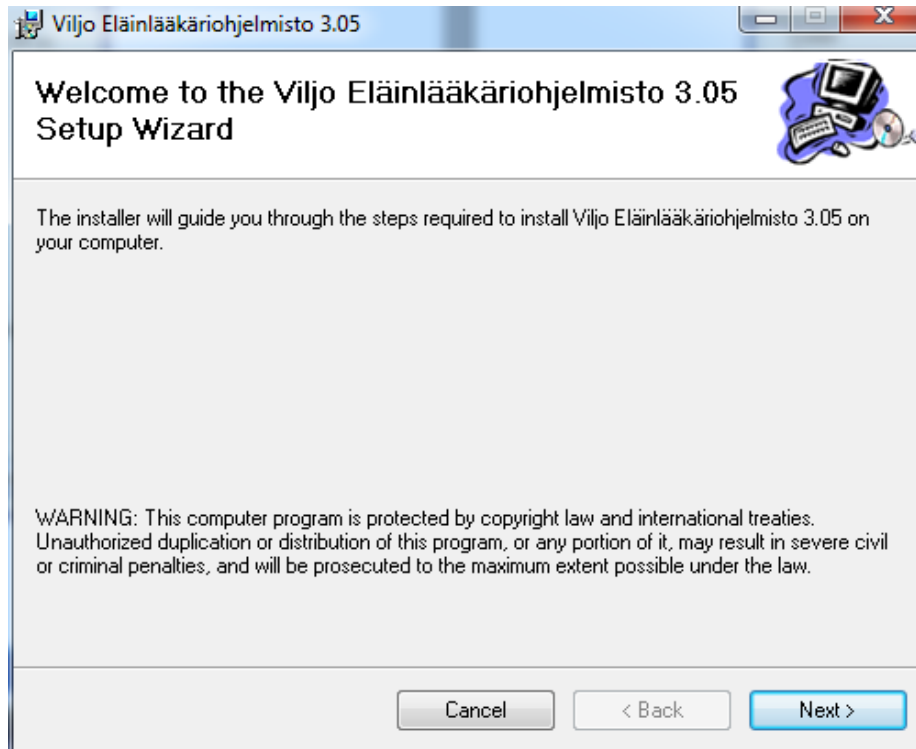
Viljo Eläinlääkäriohjelmisto 3.05

Welcome to the Viljo Eläinlääkäriohjelmisto 3.05 Setup Wizard

The installer will guide you through the steps required to install Viljo Eläinlääkäriohjelmisto 3.05 on your computer.

WARNING: This computer program is protected by copyright law and international treaties. Unauthorized duplication or distribution of this program, or any portion of it, may result in severe civil or criminal penalties, and will be prosecuted to the maximum extent possible under the law.

Cancel
< Back
Next >